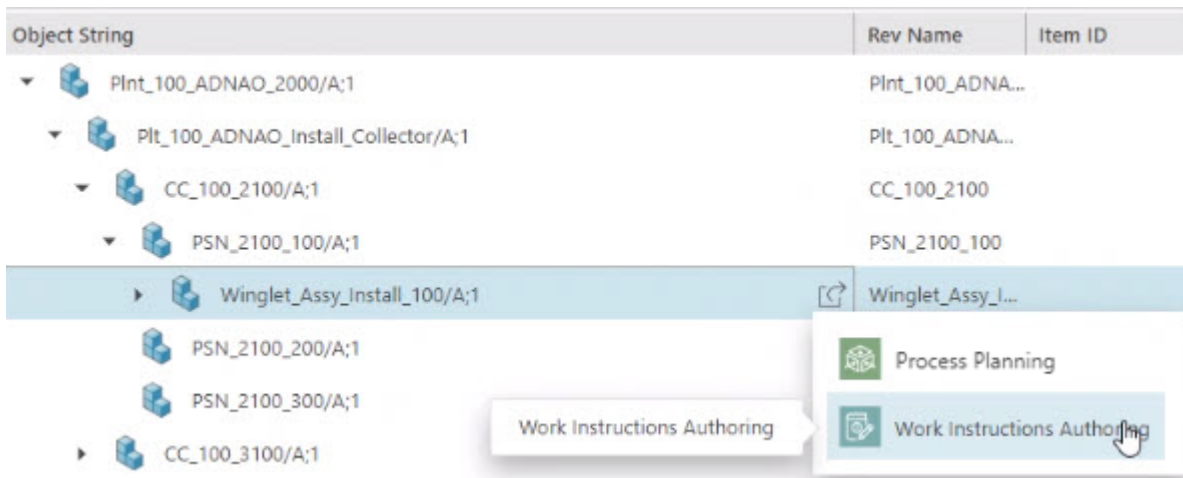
| Object String | Rev Name | Item ID |
|---|---|---|
| Plnt_100_ADNAO_2000/A;1 | Plnt_100_ADNA... | |
| Plt_100_ADNAO_Install_Collector/A;1 | Plt_100_ADNA... | |
| CC_100_2100/A;1 | CC_100_2100 | |
| PSN_2100_100/A;1 | PSN_2100_100 | |
| Winglet_Assy_Install_100/A;1 | Winglet_Assy_I... | |
| PSN_2100_200/A;1 | | |
| PSN_2100_300/A;1 | | |
| CC_100_3100/A;1 | | |

Process Planning

Work Instructions Authoring

Work Instructions Authoring